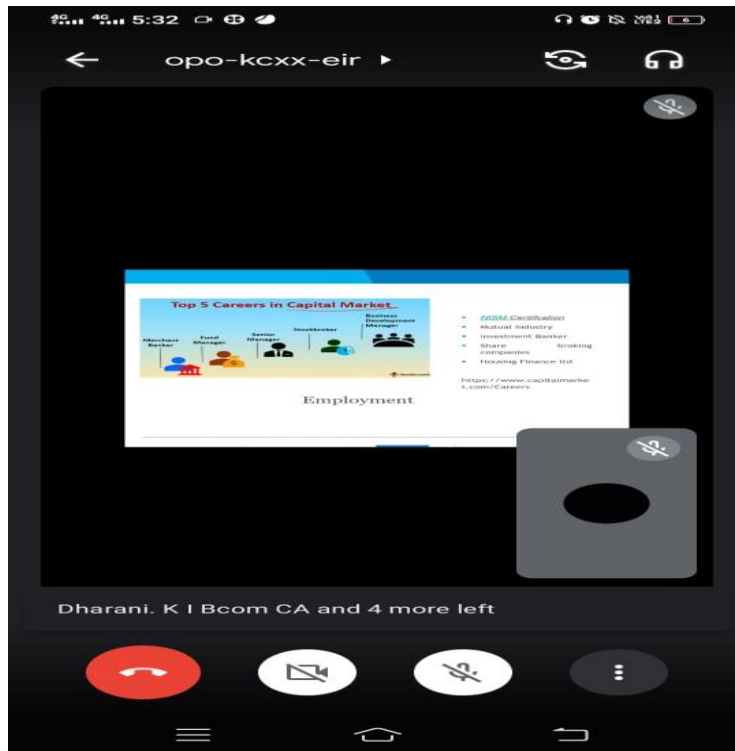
4G 4G 5:32

opo-kcxx-eir ▸

Top 5 Careers in Capital Market

Merchant Banker

Fund Manager

Senior Manager

Stockbroker

Business Development Manager

Employment

- NISM Certification
- Mutual Industry
- Investment Banker
- Share broking companies
- Housing Finance ltd

https://www.capitalmarket.com/Careers

Dharani. K I Bcom CA and 4 more left